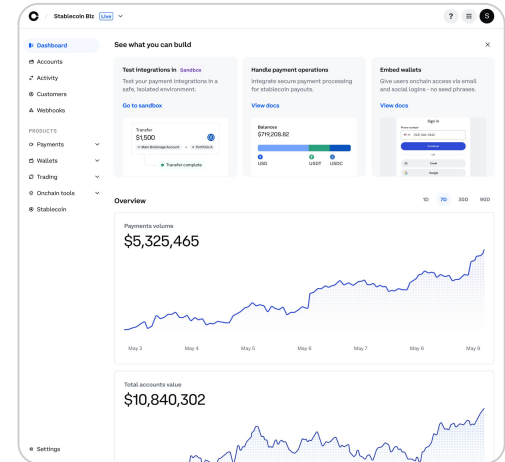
Stablecoin Biz Live

?

S

Dashboard
Accounts
Activity
Customers
Webhooks

PRODUCTS
Payments
Wallets
Trading
Onchain tools
Stablecoin

Settings

See what you can build

Test integrations in Sandbox
Test your payment integrations in a safe, isolated environment.
Go to sandbox

Transfer
$1,500
Main Brokerage Account
Portfolio A
Transfer complete

Handle payment operations
Integrate secure payment processing for stablecoin payouts.
View docs

Balances
$719,208.82
USD
USDT
USDC

Embed wallets
Give users onchain access via email and social logins - no seed phrases.
View docs

Sign in
Phone number
+1 (555) 000-0000
Continue
Email
Google

Overview

1D 7D 30D 90D

Payments volume
$5,325,465

May 3 May 4 May 5 May 6 May 7 May 8 May 9

Total accounts value
$10,840,302